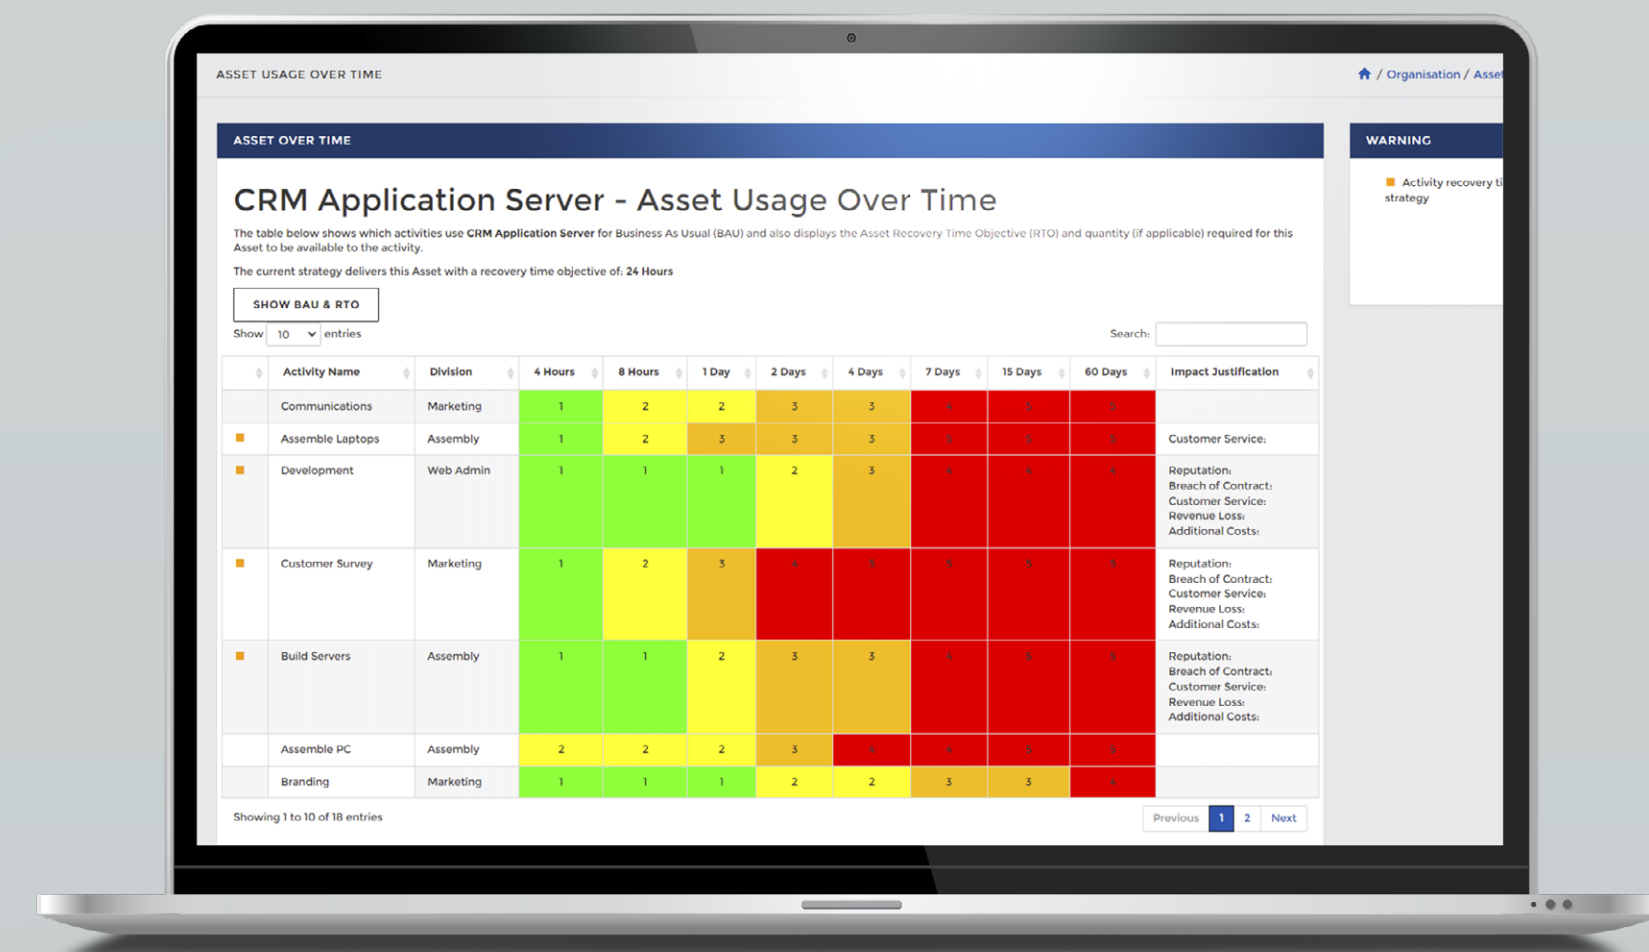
ASSET USAGE OVER TIME

/ Organisation / Asset

ASSET OVER TIME

CRM Application Server - Asset Usage Over Time

The table below shows which activities use CRM Application Server for Business As Usual (BAU) and also displays the Asset Recovery Time Objective (RTO) and quantity (if applicable) required for this Asset to be available to the activity.

The current strategy delivers this Asset with a recovery time objective of: 24 Hours

SHOW BAU & RTO

Show 10 entries

Search:

| | Activity Name | Division | 4 Hours | 8 Hours | 1 Day | 2 Days | 4 Days | 7 Days | 15 Days | 60 Days | Impact Justification |
|---|---|---|---|---|---|---|---|---|---|---|---|
| | Communications | Marketing | 1 | 2 | 2 | 3 | 3 | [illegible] | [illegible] | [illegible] | |
| | Assemble Laptops | Assembly | 1 | 2 | 3 | 3 | 3 | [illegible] | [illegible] | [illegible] | Customer Service: |
| | Development | Web Admin | 1 | 1 | 1 | 2 | 3 | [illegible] | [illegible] | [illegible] | Reputation: Breach of Contract: Customer Service: Revenue Loss: Additional Costs: |
| | Customer Survey | Marketing | 1 | 2 | 3 | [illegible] | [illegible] | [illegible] | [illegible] | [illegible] | Reputation: Breach of Contract: Customer Service: Revenue Loss: Additional Costs: |
| | Build Servers | Assembly | 1 | 1 | 2 | 3 | 3 | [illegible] | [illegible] | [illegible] | Reputation: Breach of Contract: Customer Service: Revenue Loss: Additional Costs: |
| | Assemble PC | Assembly | 2 | 2 | 2 | 3 | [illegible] | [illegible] | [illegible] | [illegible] | |
| | Branding | Marketing | 1 | 1 | 1 | 2 | 2 | 3 | 3 | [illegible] | |

Showing 1 to 10 of 18 entries

Previous 1 2 Next

WARNING

Activity recovery ti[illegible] strategy